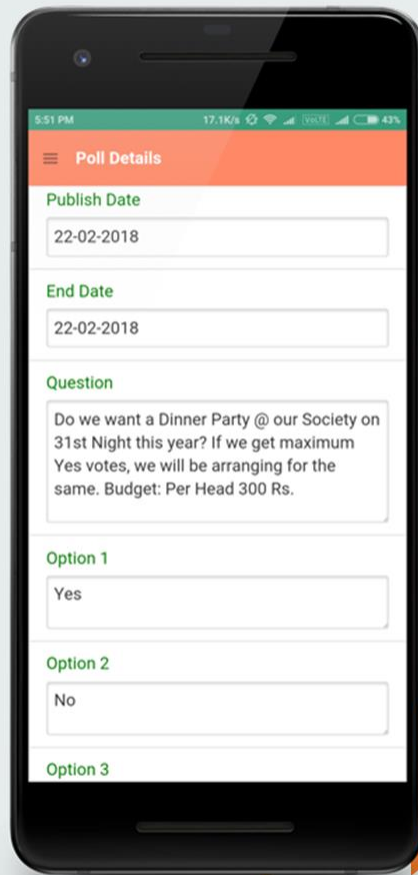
5:51 PM 17.1K/s VoLTE 43%

Poll Details

Publish Date

22-02-2018

End Date

22-02-2018

Question

Do we want a Dinner Party @ our Society on 31st Night this year? If we get maximum Yes votes, we will be arranging for the same. Budget: Per Head 300 Rs.

Option 1

Yes

Option 2

No

Option 3